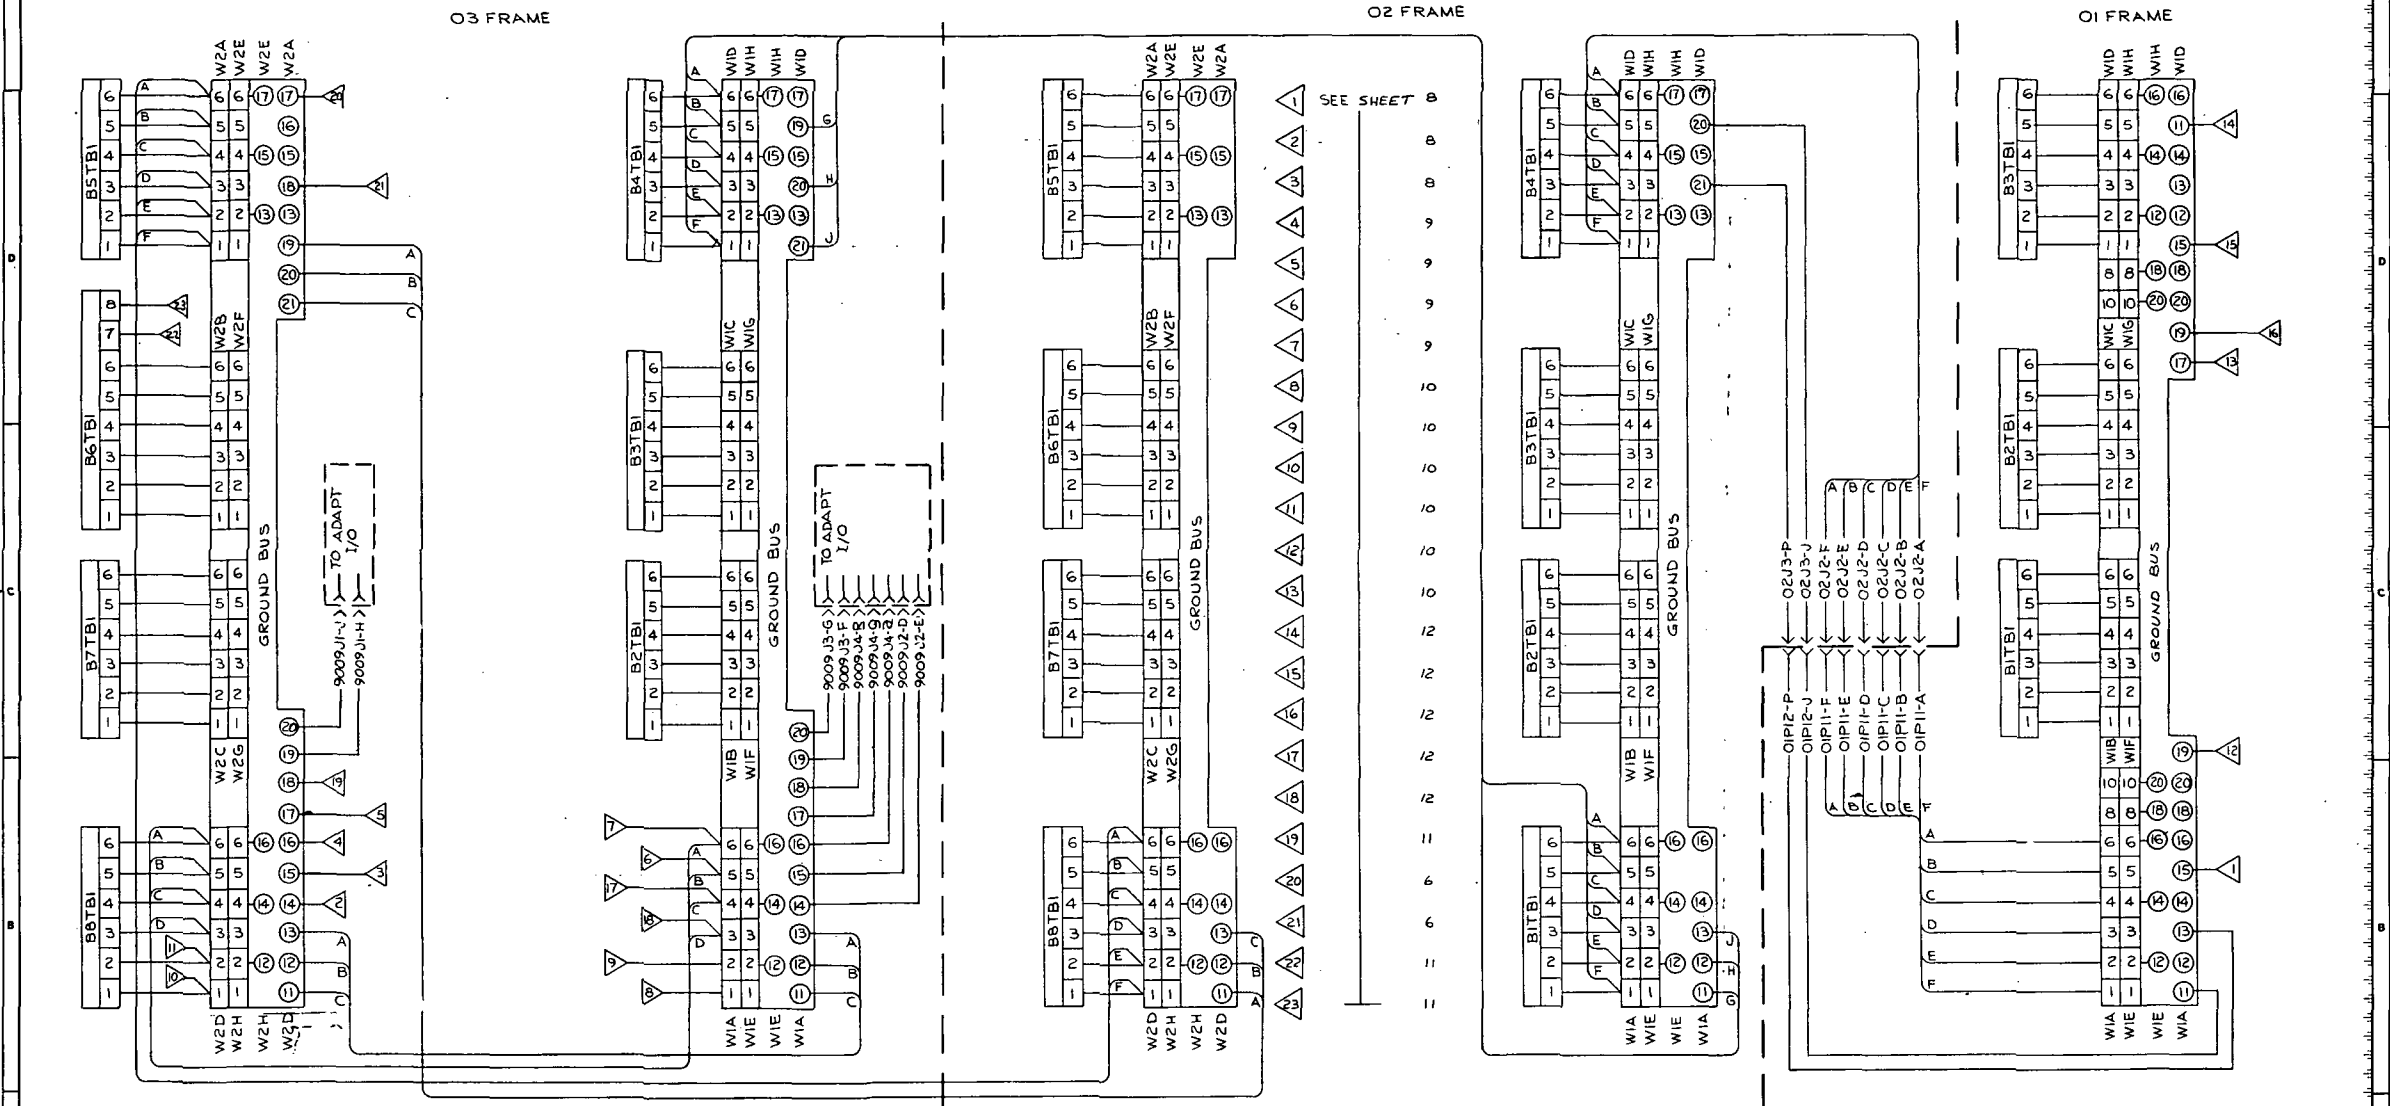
O3 FRAME

O2 FRAME

OI FRAME

W2A W2E W2E W2A

B5TBI 6 5 4 3 2 1

A B C D E F

6 6 ⑰ ⑰ 20
5 5 ⑯
4 4 ⑮ ⑮
3 3 ⑱ 21
2 2 ⑬ ⑬
1 1 ⑲ ⑳ ㉑

A B C

B6TBI 8 7 6 5 4 3 2 1

23 22

W2B W2F

TO ADAPT I/O

9009J1-J 9009J1-H

GROUND BUS

B7TBI 6 5 4 3 2 1

W2C W2G

⑳ ⑲ ⑱ 19 ⑰ 5

B8TBI 6 5 4 3 2 1

A B C D 11 10

⑯ ⑯ 4
⑮ 3
⑭ ⑭ 2
⑬ ⑫ ⑫ ⑪

A B C

W2D W2H W2H W2D

W1D W1H W1H W1D

B4TBI 6 5 4 3 2 1

A B C D E F

6 6 ⑰ ⑰
5 5 ⑲ G
4 4 ⑮ ⑮
3 3 ⑳ H
2 2 ⑬ ⑬
1 1 ㉑ J

W1C W1G

B3TBI 6 5 4 3 2 1

TO ADAPT I/O

9009J3-G 9009J3-F 9009J4-B 9009J4-G 9009J4-A 9009J2-D 9009J2-E

B2TBI 6 5 4 3 2 1

W1B W1F

⑳ ⑲ ⑱ ⑰

GROUND BUS

7 6 17 18 9 8

A B C D

⑯ ⑯ ⑮ ⑭ ⑭ ⑬ ⑫ ⑫ ⑪

A B C

W1A W1E W1E W1A

W2A W2E W2E W2A

B5TBI 6 5 4 3 2 1

W2B W2F

B6TBI 6 5 4 3 2 1

B7TBI 6 5 4 3 2 1

W2C W2G

GROUND BUS

B8TBI 6 5 4 3 2 1

A B C D E F

W2D W2H W2H W2D

C B A

SEE SHEET
1 8
2 8
3 8
4 9
5 9
6 9
7 9
8 10
9 10
10 10
11 10
12 10
13 10
14 12
15 12
16 12
17 12
18 12
19 11
20 6
21 6
22 11
23 11

W1D W1H W1H W1D

B4TBI 6 5 4 3 2 1

A B C D E F

⑳ ㉑

W1C W1G

B3TBI 6 5 4 3 2 1

B2TBI 6 5 4 3 2 1

W1B W1F

GROUND BUS

A B C D E F

02J3-P 02J3-J 02J2-F 02J2-E 02J2-D 02J2-C 02J2-B 02J2-A

01P12-P 01P12-J 01P11-F 01P11-E 01P11-D 01P11-C 01P11-B 01P11-A

A B C D E F

BITBI 6 5 4 3 2 1

A B C D E F

J H G

W1A W1E W1E W1A

W1D W1H W1H W1D

B3TBI 6 5 4 3 2 1

⑯ ⑯ ⑪ 14 ⑭ ⑭ ⑬ ⑫ ⑫ ⑮ 15 ⑱ ⑱ ⑳ ⑳ ⑲ 16 ⑰ 13

W1C W1G

B2TBI 6 5 4 3 2 1

BITBI 6 5 4 3 2 1

GROUND BUS

W1B W1F

⑲ 12 ⑳ ⑳ ⑱ ⑱

A B C D E F

⑯ ⑯ ⑮ 1 ⑭ ⑭ ⑬ ⑫ ⑫ ⑪

W1A W1E W1E W1A

D C B